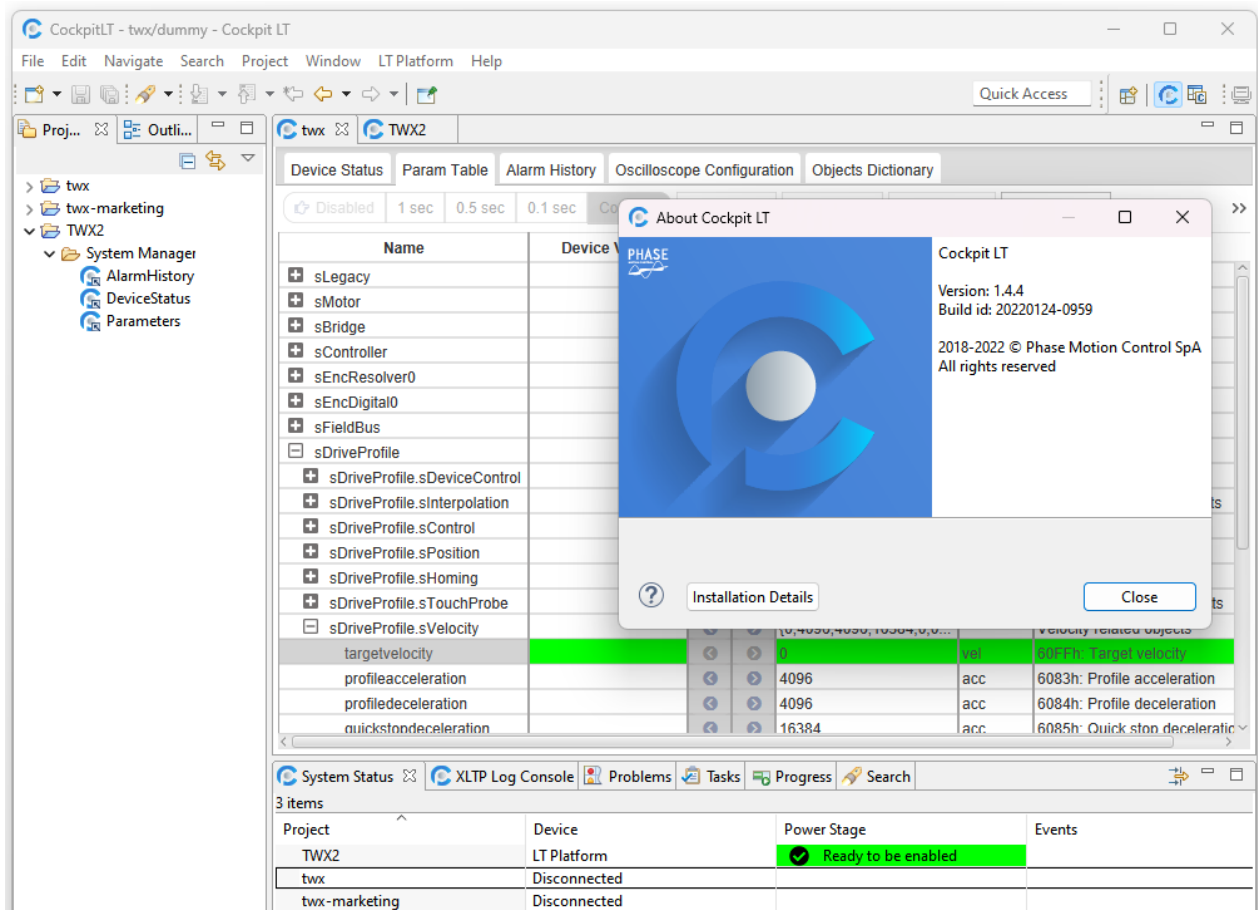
CockpitLT - twx/dummy - Cockpit LT

File Edit Navigate Search Project Window LT Platform Help

Quick Access

Proj... Outli...

twx
twx-marketing
TWX2
System Manager
AlarmHistory
DeviceStatus
Parameters

twx TWX2

Device Status Param Table Alarm History Oscilloscope Configuration Objects Dictionary

Disabled 1 sec 0.5 sec 0.1 sec Co

| Name | Device V | | | | | |
|---|---|---|---|---|---|---|
| sLegacy | | | | | | |
| sMotor | | | | | | |
| sBridge | | | | | | |
| sController | | | | | | |
| sEncResolver0 | | | | | | |
| sEncDigital0 | | | | | | |
| sFieldBus | | | | | | |
| sDriveProfile | | | | | | |
| sDriveProfile.sDeviceControl | | | | | | |
| sDriveProfile.sInterpolation | | | | | | ts |
| sDriveProfile.sControl | | | | | | |
| sDriveProfile.sPosition | | | | | | |
| sDriveProfile.sHoming | | | | | | |
| sDriveProfile.sTouchProbe | | | | | | ts |
| sDriveProfile.sVelocity | | | | {0,4096,4096,16384,0,0... | | Velocity related objects |
| targetvelocity | | | | 0 | vel | 60FFh: Target velocity |
| profileacceleration | | | | 4096 | acc | 6083h: Profile acceleration |
| profiledeceleration | | | | 4096 | acc | 6084h: Profile deceleration |
| quickstopdeceleration | | | | 16384 | acc | 6085h: Quick stop deceleratic |

About Cockpit LT

PHASE

Cockpit LT

Version: 1.4.4
Build id: 20220124-0959

2018-2022 © Phase Motion Control SpA
All rights reserved

Installation Details

Close

System Status XLTP Log Console Problems Tasks Progress Search

3 items

| Project | Device | Power Stage | Events |
|---|---|---|---|
| TWX2 | LT Platform | Ready to be enabled | |
| twx | Disconnected | | |
| twx-marketing | Disconnected | | |